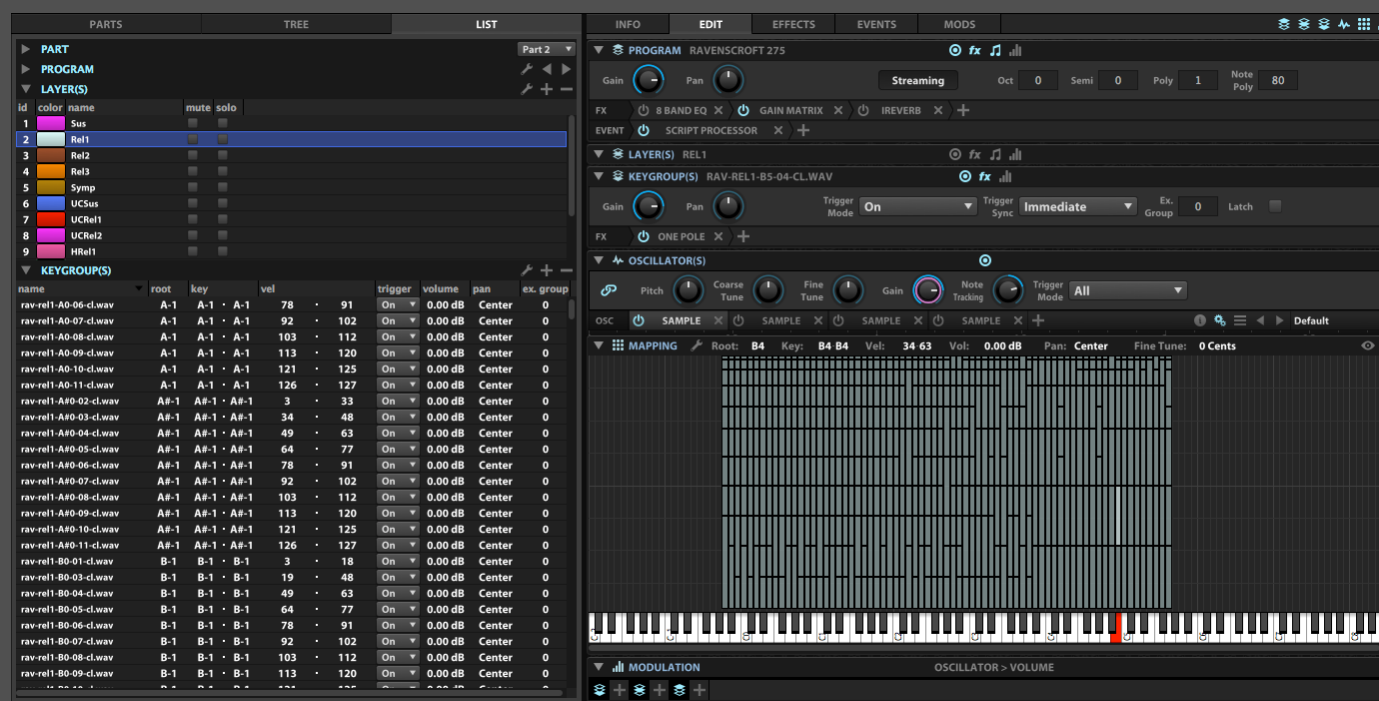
PARTS TREE LIST

PART Part 2
PROGRAM
LAYER(S)

| id | color | name | mute | solo |
|---|---|---|---|---|
| 1 | | Sus | | |
| 2 | | Rel1 | | |
| 3 | | Rel2 | | |
| 4 | | Rel3 | | |
| 5 | | Symp | | |
| 6 | | UCSus | | |
| 7 | | UCRel1 | | |
| 8 | | UCRel2 | | |
| 9 | | HRel1 | | |

KEYGROUP(S)

| name | root | key | | vel | | trigger | volume | pan | ex. group |
|---|---|---|---|---|---|---|---|---|---|
| rav-rel1-A0-06-cl.wav | A-1 | A-1 · A-1 | | 78 · | 91 | On | 0.00 dB | Center | 0 |
| rav-rel1-A0-07-cl.wav | A-1 | A-1 · A-1 | | 92 · | 102 | On | 0.00 dB | Center | 0 |
| rav-rel1-A0-08-cl.wav | A-1 | A-1 · A-1 | | 103 · | 112 | On | 0.00 dB | Center | 0 |
| rav-rel1-A0-09-cl.wav | A-1 | A-1 · A-1 | | 113 · | 120 | On | 0.00 dB | Center | 0 |
| rav-rel1-A0-10-cl.wav | A-1 | A-1 · A-1 | | 121 · | 125 | On | 0.00 dB | Center | 0 |
| rav-rel1-A0-11-cl.wav | A-1 | A-1 · A-1 | | 126 · | 127 | On | 0.00 dB | Center | 0 |
| rav-rel1-A#0-02-cl.wav | A#-1 | A#-1 · A#-1 | | 3 · | 33 | On | 0.00 dB | Center | 0 |
| rav-rel1-A#0-03-cl.wav | A#-1 | A#-1 · A#-1 | | 34 · | 48 | On | 0.00 dB | Center | 0 |
| rav-rel1-A#0-04-cl.wav | A#-1 | A#-1 · A#-1 | | 49 · | 63 | On | 0.00 dB | Center | 0 |
| rav-rel1-A#0-05-cl.wav | A#-1 | A#-1 · A#-1 | | 64 · | 77 | On | 0.00 dB | Center | 0 |
| rav-rel1-A#0-06-cl.wav | A#-1 | A#-1 · A#-1 | | 78 · | 91 | On | 0.00 dB | Center | 0 |
| rav-rel1-A#0-07-cl.wav | A#-1 | A#-1 · A#-1 | | 92 · | 102 | On | 0.00 dB | Center | 0 |
| rav-rel1-A#0-08-cl.wav | A#-1 | A#-1 · A#-1 | | 103 · | 112 | On | 0.00 dB | Center | 0 |
| rav-rel1-A#0-09-cl.wav | A#-1 | A#-1 · A#-1 | | 113 · | 120 | On | 0.00 dB | Center | 0 |
| rav-rel1-A#0-10-cl.wav | A#-1 | A#-1 · A#-1 | | 121 · | 125 | On | 0.00 dB | Center | 0 |
| rav-rel1-A#0-11-cl.wav | A#-1 | A#-1 · A#-1 | | 126 · | 127 | On | 0.00 dB | Center | 0 |
| rav-rel1-B0-01-cl.wav | B-1 | B-1 · B-1 | | 3 · | 18 | On | 0.00 dB | Center | 0 |
| rav-rel1-B0-03-cl.wav | B-1 | B-1 · B-1 | | 19 · | 48 | On | 0.00 dB | Center | 0 |
| rav-rel1-B0-04-cl.wav | B-1 | B-1 · B-1 | | 49 · | 63 | On | 0.00 dB | Center | 0 |
| rav-rel1-B0-05-cl.wav | B-1 | B-1 · B-1 | | 64 · | 77 | On | 0.00 dB | Center | 0 |
| rav-rel1-B0-06-cl.wav | B-1 | B-1 · B-1 | | 78 · | 91 | On | 0.00 dB | Center | 0 |
| rav-rel1-B0-07-cl.wav | B-1 | B-1 · B-1 | | 92 · | 102 | On | 0.00 dB | Center | 0 |
| rav-rel1-B0-08-cl.wav | B-1 | B-1 · B-1 | | 103 · | 112 | On | 0.00 dB | Center | 0 |
| rav-rel1-B0-09-cl.wav | B-1 | B-1 · B-1 | | 113 · | 120 | On | 0.00 dB | Center | 0 |

INFO EDIT EFFECTS EVENTS MODS

PROGRAM RAVENSCROFT 275 fx
Gain Pan Streaming Oct 0 Semi 0 Poly 1 Note Poly 80
FX 8 BAND EQ × GAIN MATRIX × IREVERB × +
EVENT SCRIPT PROCESSOR × +

LAYER(S) REL1 fx
KEYGROUP(S) RAV-REL1-B5-04-CL.WAV fx
Gain Pan Trigger Mode On Trigger Sync Immediate Ex. Group 0 Latch
FX ONE POLE × +

OSCILLATOR(S)
Pitch Coarse Tune Fine Tune Gain Note Tracking Trigger Mode All
OSC SAMPLE × SAMPLE × SAMPLE × SAMPLE × + Default

MAPPING Root: B4 Key: B4 B4 Vel: 34 63 Vol: 0.00 dB Pan: Center Fine Tune: 0 Cents

MODULATION OSCILLATOR > VOLUME